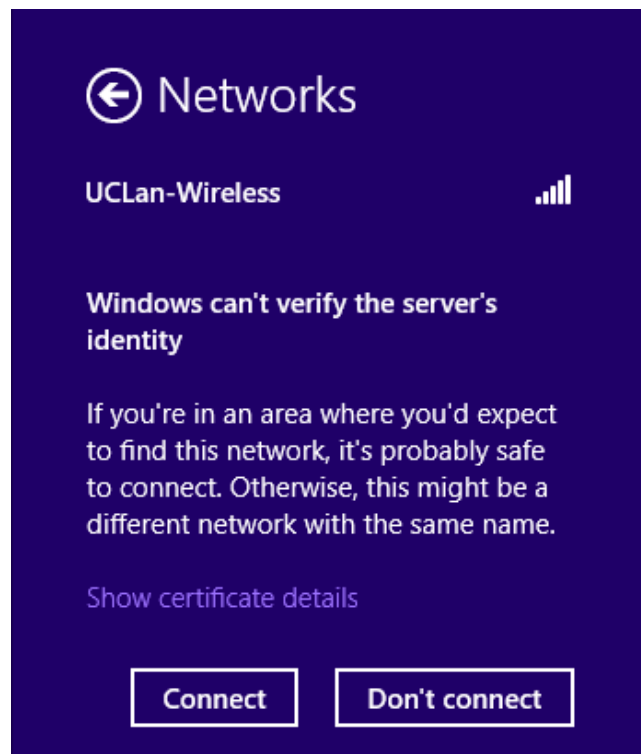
Networks

UCLan-Wireless

Windows can't verify the server's identity

If you're in an area where you'd expect to find this network, it's probably safe to connect. Otherwise, this might be a different network with the same name.

Show certificate details

Connect

Don't connect